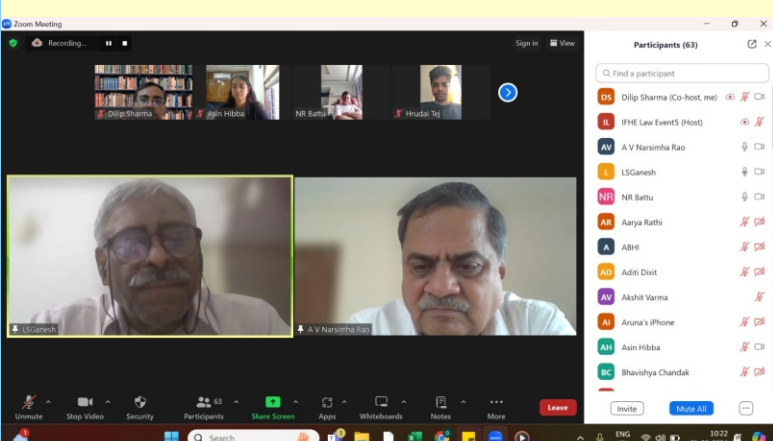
Zoom Meeting

Recording...

Sign in

View

Dilip Sharma

Asin Hibba

NR Battu

Hrudai Tej

LSGanesh

A V Narsimha Rao

Participants (63)

Find a participant

DS Dilip Sharma (Co-host, me)

IL IFHE Law Event5 (Host)

AV A V Narsimha Rao

L LSGanesh

NR NR Battu

AR Aarya Rathi

A ABHI

AD Aditi Dixit

AV Akshit Varma

AI Aruna's iPhone

AH Asin Hibba

BC Bhavishya Chandak

Unmute

Stop Video

Security

63

Participants

Share Screen

Apps

Whiteboards

Notes

More

Leave

Invite

Mute All

Search

ENG

10:22